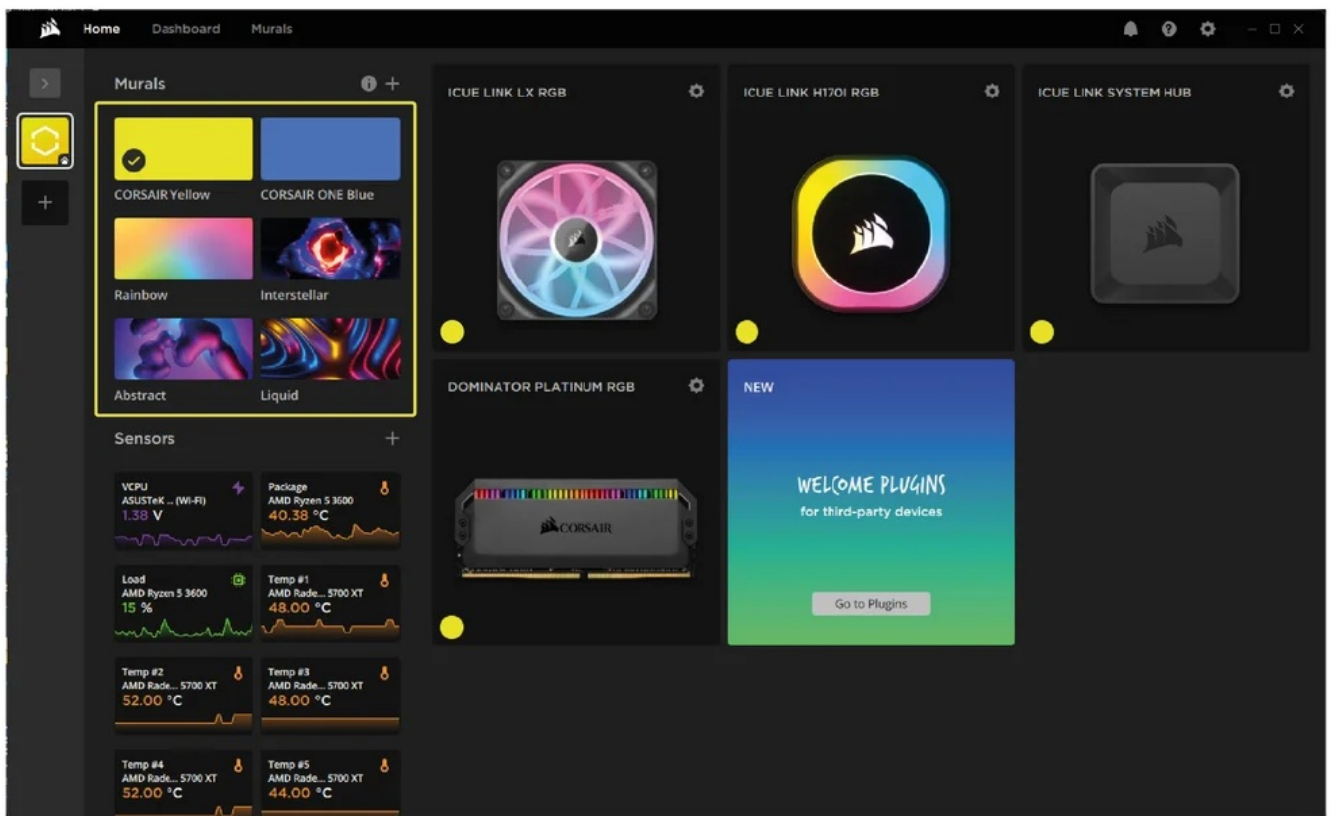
Home Dashboard Murals

Murals

CORSAIR Yellow
CORSAIR ONE Blue
Rainbow
Interstellar
Abstract
Liquid

Sensors

VCPU
ASUSTeK ... (WI-FI)
1.38 V

Package
AMD Ryzen 5 3600
40.38 °C

Load
AMD Ryzen 5 3600
15 %

Temp #1
AMD Rade... 5700 XT
48.00 °C

Temp #2
AMD Rade... 5700 XT
52.00 °C

Temp #3
AMD Rade... 5700 XT
48.00 °C

Temp #4
AMD Rade... 5700 XT
52.00 °C

Temp #5
AMD Rade... 5700 XT
44.00 °C

ICUE LINK LX RGB

ICUE LINK H170I RGB

ICUE LINK SYSTEM HUB

DOMINATOR PLATINUM RGB

CORSAIR

NEW

WELCOME PLUGINS
for third-party devices

Go to Plugins